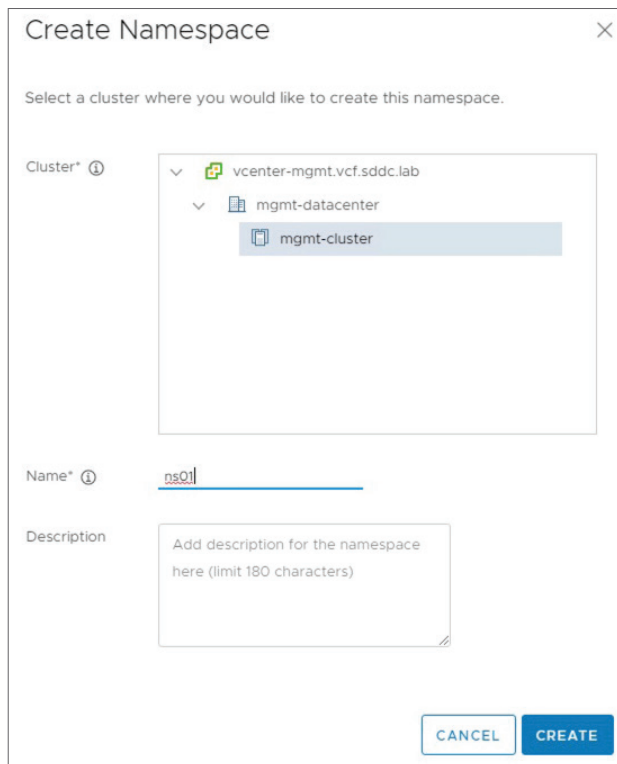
Create Namespace

×

Select a cluster where you would like to create this namespace.

Cluster* ⓘ

vcenter-mgmt.vcf.sddc.lab

mgmt-datacenter

mgmt-cluster

Name* ⓘ

ns01

Description

Add description for the namespace here (limit 180 characters)

CANCEL

CREATE